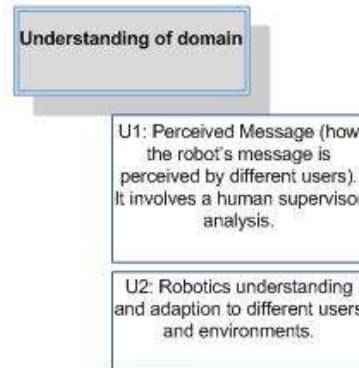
Understanding of domain

U1: Perceived Message (how the robot's message is perceived by different users). It involves a human superviso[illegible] analysis.

U2: Robotics understanding and adaption to different user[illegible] and environments.